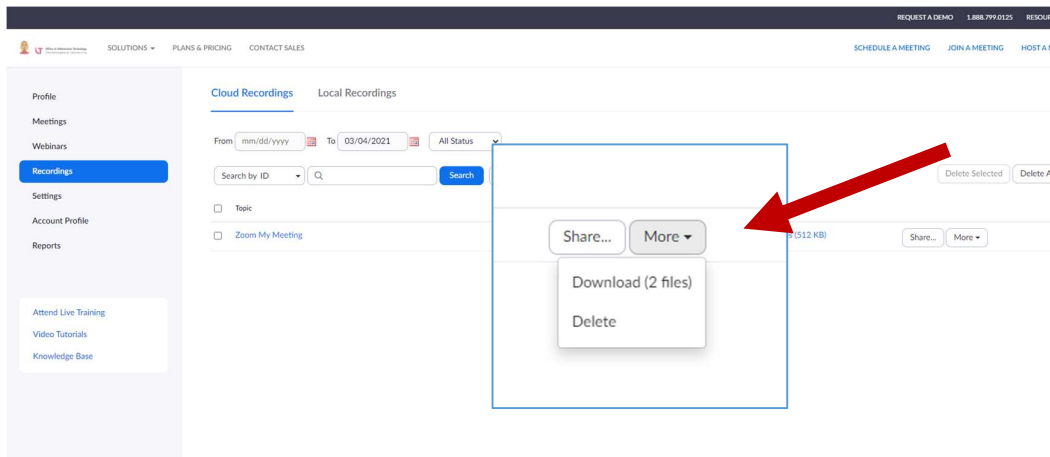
REQUEST A DEMO 1.888.799.0125 RESOUR

SOLUTIONS ▾ PLANS & PRICING CONTACT SALES

SCHEDULE A MEETING JOIN A MEETING HOST A

Profile
Meetings
Webinars
Recordings
Settings
Account Profile
Reports

Attend Live Training
Video Tutorials
Knowledge Base

Cloud Recordings Local Recordings

From mm/dd/yyyy To 03/04/2021 All Status

Search by ID Search

Delete Selected Delete A

Topic

Zoom My Meeting

(512 KB)

Share... More ▾

Share... More ▾

Download (2 files)

Delete